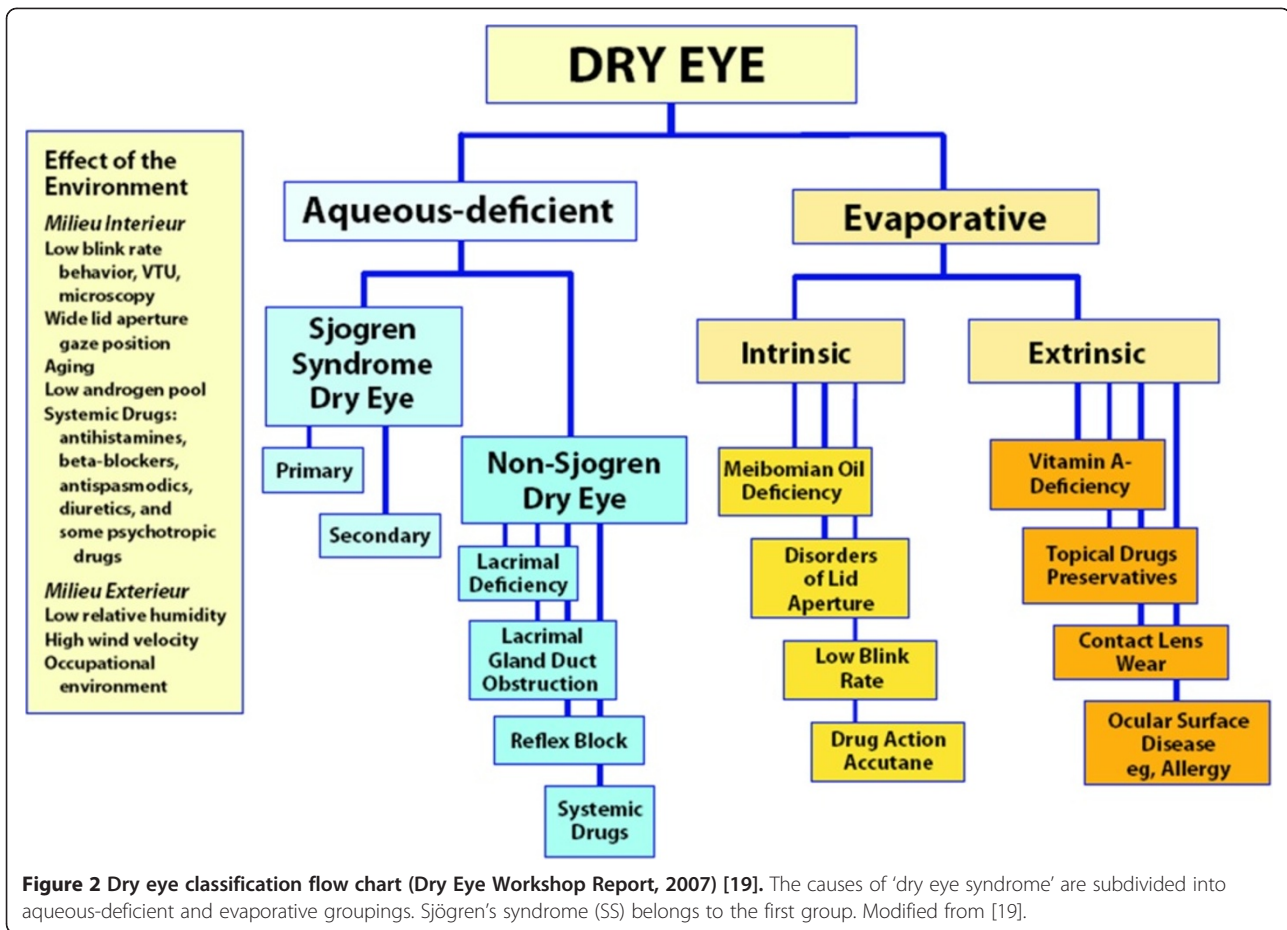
DRY EYE

Effect of the Environment
Milieu Interieur
Low blink rate behavior, VTU, microscopy
Wide lid aperture gaze position
Aging
Low androgen pool
Systemic Drugs: antihistamines, beta-blockers, antispasmodics, diuretics, and some psychotropic drugs
Milieu Exterieur
Low relative humidity
High wind velocity
Occupational environment

Aqueous-deficient

Sjogren Syndrome Dry Eye

Primary

Secondary

Non-Sjogren Dry Eye

Lacrimal Deficiency

Lacrimal Gland Duct Obstruction

Reflex Block

Systemic Drugs

Evaporative

Intrinsic

Meibomian Oil Deficiency

Disorders of Lid Aperture

Low Blink Rate

Drug Action Accutane

Extrinsic

Vitamin A-Deficiency

Topical Drugs Preservatives

Contact Lens Wear

Ocular Surface Disease eg, Allergy

Figure 2 Dry eye classification flow chart (Dry Eye Workshop Report, 2007) [19]. The causes of 'dry eye syndrome' are subdivided into aqueous-deficient and evaporative groupings. Sjögren's syndrome (SS) belongs to the first group. Modified from [19].